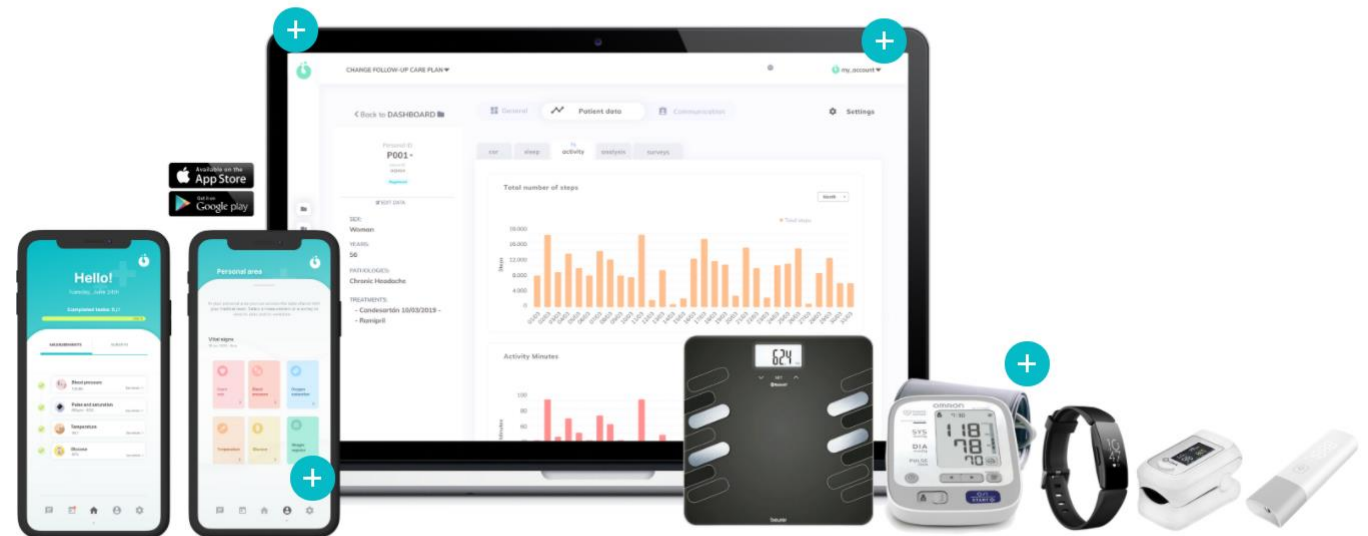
CHANGE FOLLOW-UP CARE PLAN
my_account

< Back to DASHBOARD
General
Patient data
Communication
Settings

P001 -

SEX:
Woman
YEARS:
56
PATHOLOGIES:
Chronic Headache
TREATMENTS:
- Candesartán 10/03/2019 -
- Ramipril

ecr
sleep
activity
analysis
surveys

Total number of steps
Month
Total steps
20,000
16,000
12,000
8,000
4,000
0
Steps

Activity Minutes
100
80
60
40
20
Minutes

Available on the
App Store
Get it on
Google play

Hello!
Tuesday, June 24th
Completed tasks: 5/7
MEASUREMENTS
SURVEYS
Blood pressure
Pulse and saturation
Temperature
Glucose

Personal area
Vital signs

624

OMRON
118
78
70
SYS
DIA
PULSE
beurer